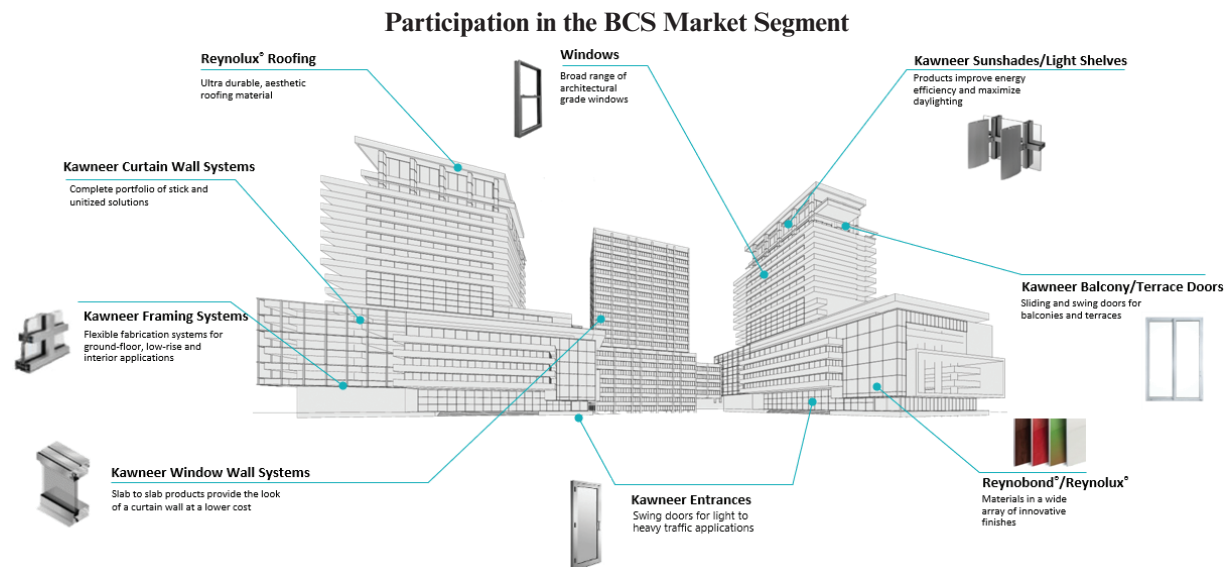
Participation in the BCS Market Segment

Reynolux® Roofing
Ultra durable, aesthetic roofing material

Windows
Broad range of architectural grade windows

Kawneer Sunshades/Light Shelves
Products improve energy efficiency and maximize daylighting

Kawneer Curtain Wall Systems
Complete portfolio of stick and unitized solutions

Kawneer Balcony/Terrace Doors
Sliding and swing doors for balconies and terraces

Kawneer Framing Systems
Flexible fabrication systems for ground-floor, low-rise and interior applications

Kawneer Window Wall Systems
Slab to slab products provide the look of a curtain wall at a lower cost

Kawneer Entrances
Swing doors for light to heavy traffic applications

Reynobond®/Reynolux®
Materials in a wide array of innovative finishes